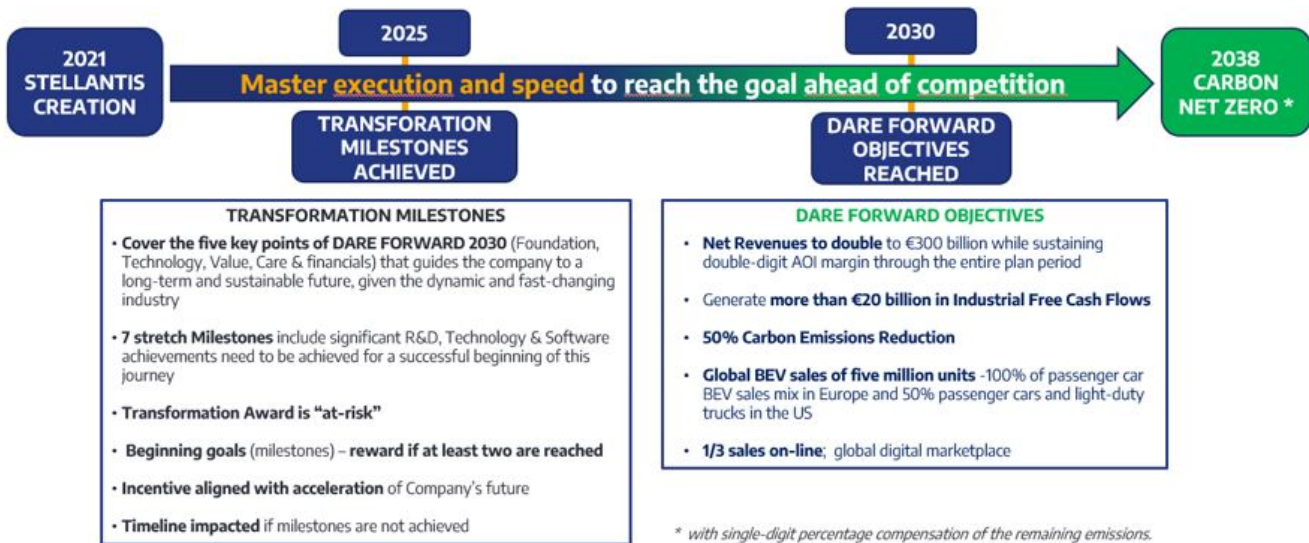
2021 STELLANTIS CREATION

2025

Master execution and speed to reach the goal ahead of competition

2030

2038 CARBON NET ZERO *

TRANSFORATION MILESTONES ACHIEVED

DARE FORWARD OBJECTIVES REACHED

TRANSFORMATION MILESTONES

• Cover the five key points of DARE FORWARD 2030 (Foundation, Technology, Value, Care & financials) that guides the company to a long-term and sustainable future, given the dynamic and fast-changing industry

• 7 stretch Milestones include significant R&D, Technology & Software achievements need to be achieved for a successful beginning of this journey

• Transformation Award is "at-risk"

• Beginning goals (milestones) – reward if at least two are reached

• Incentive aligned with acceleration of Company's future

• Timeline impacted if milestones are not achieved

DARE FORWARD OBJECTIVES

• Net Revenues to double to €300 billion while sustaining double-digit AOI margin through the entire plan period

• Generate more than €20 billion in Industrial Free Cash Flows

• 50% Carbon Emissions Reduction

• Global BEV sales of five million units -100% of passenger car BEV sales mix in Europe and 50% passenger cars and light-duty trucks in the US

• 1/3 sales on-line; global digital marketplace

* with single-digit percentage compensation of the remaining emissions.